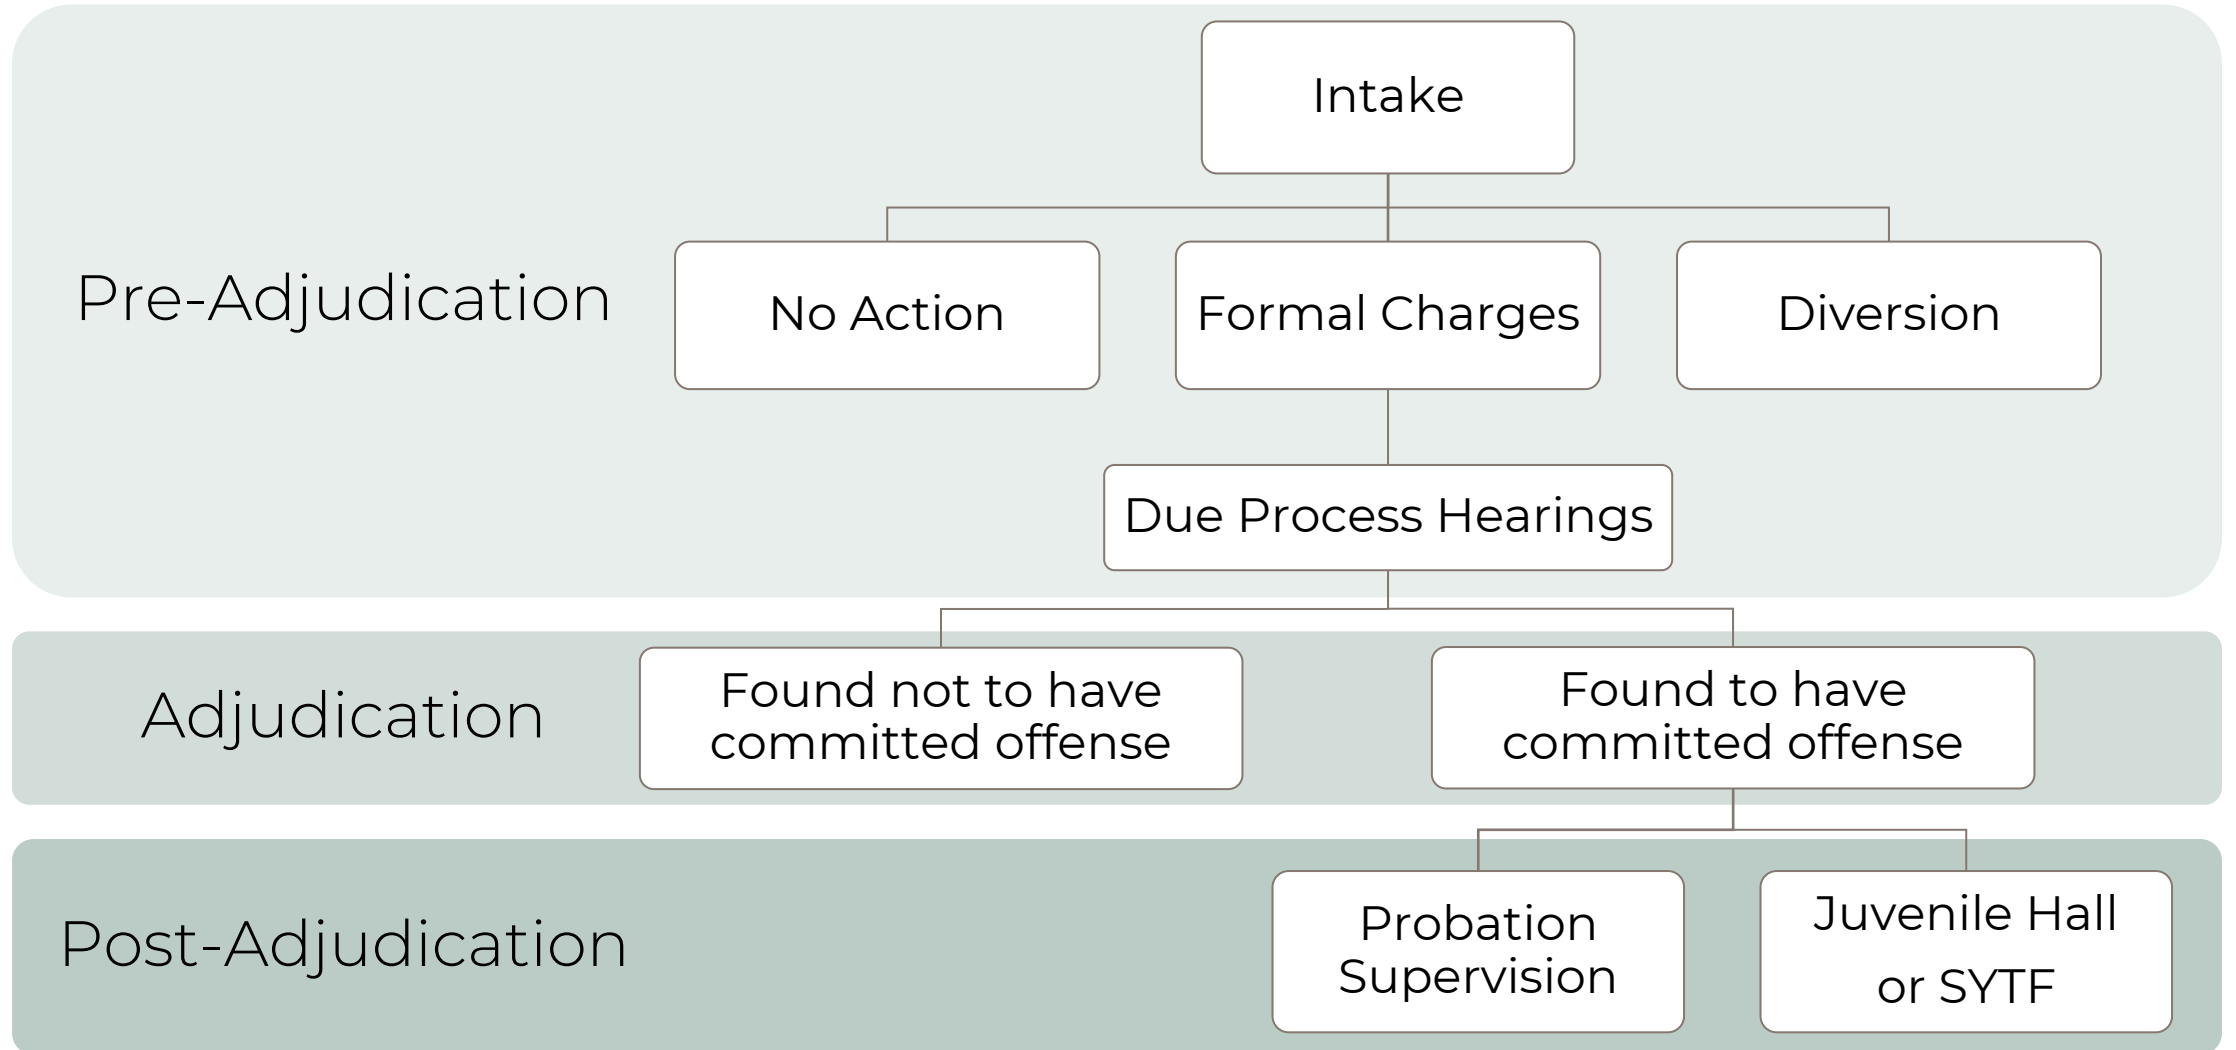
Pre-Adjudication

Intake

No Action

Formal Charges

Diversion

Due Process Hearings

Adjudication

Found not to have committed offense

Found to have committed offense

Post-Adjudication

Probation Supervision

Juvenile Hall or SYTF